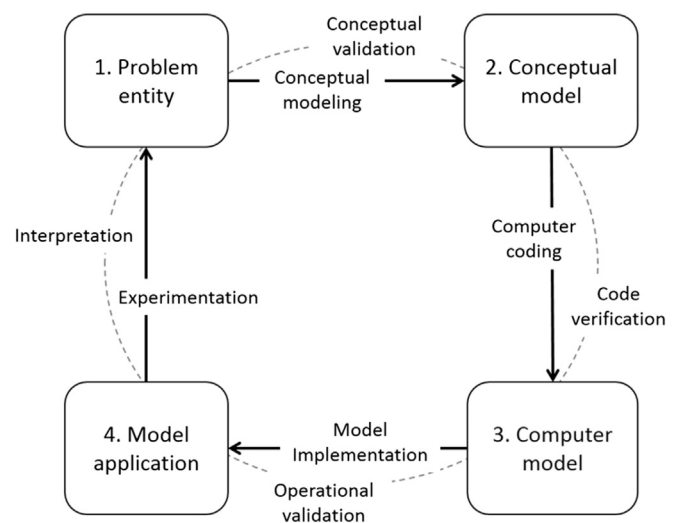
1. Problem entity

Conceptual validation

Conceptual modeling

2. Conceptual model

Computer coding

Code verification

3. Computer model

Model Implementation

Operational validation

4. Model application

Experimentation

Interpretation